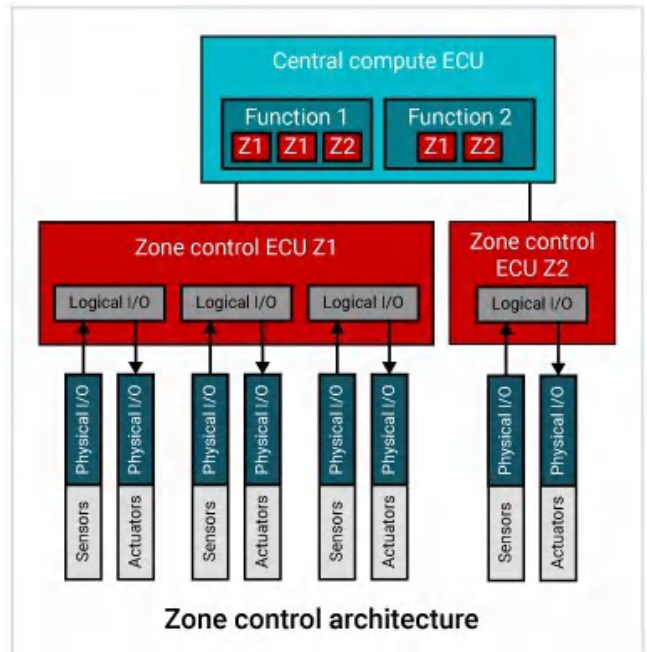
Central compute ECU

Function 1
Z1 Z1 Z2

Function 2
Z1 Z2

Zone control ECU Z1

Logical I/O
Logical I/O
Logical I/O

Zone control ECU Z2

Logical I/O

Physical I/O
Sensors
Physical I/O
Actuators
Physical I/O
Sensors
Physical I/O
Actuators
Physical I/O
Sensors
Physical I/O
Actuators
Physical I/O
Sensors
Physical I/O
Actuators

Zone control architecture